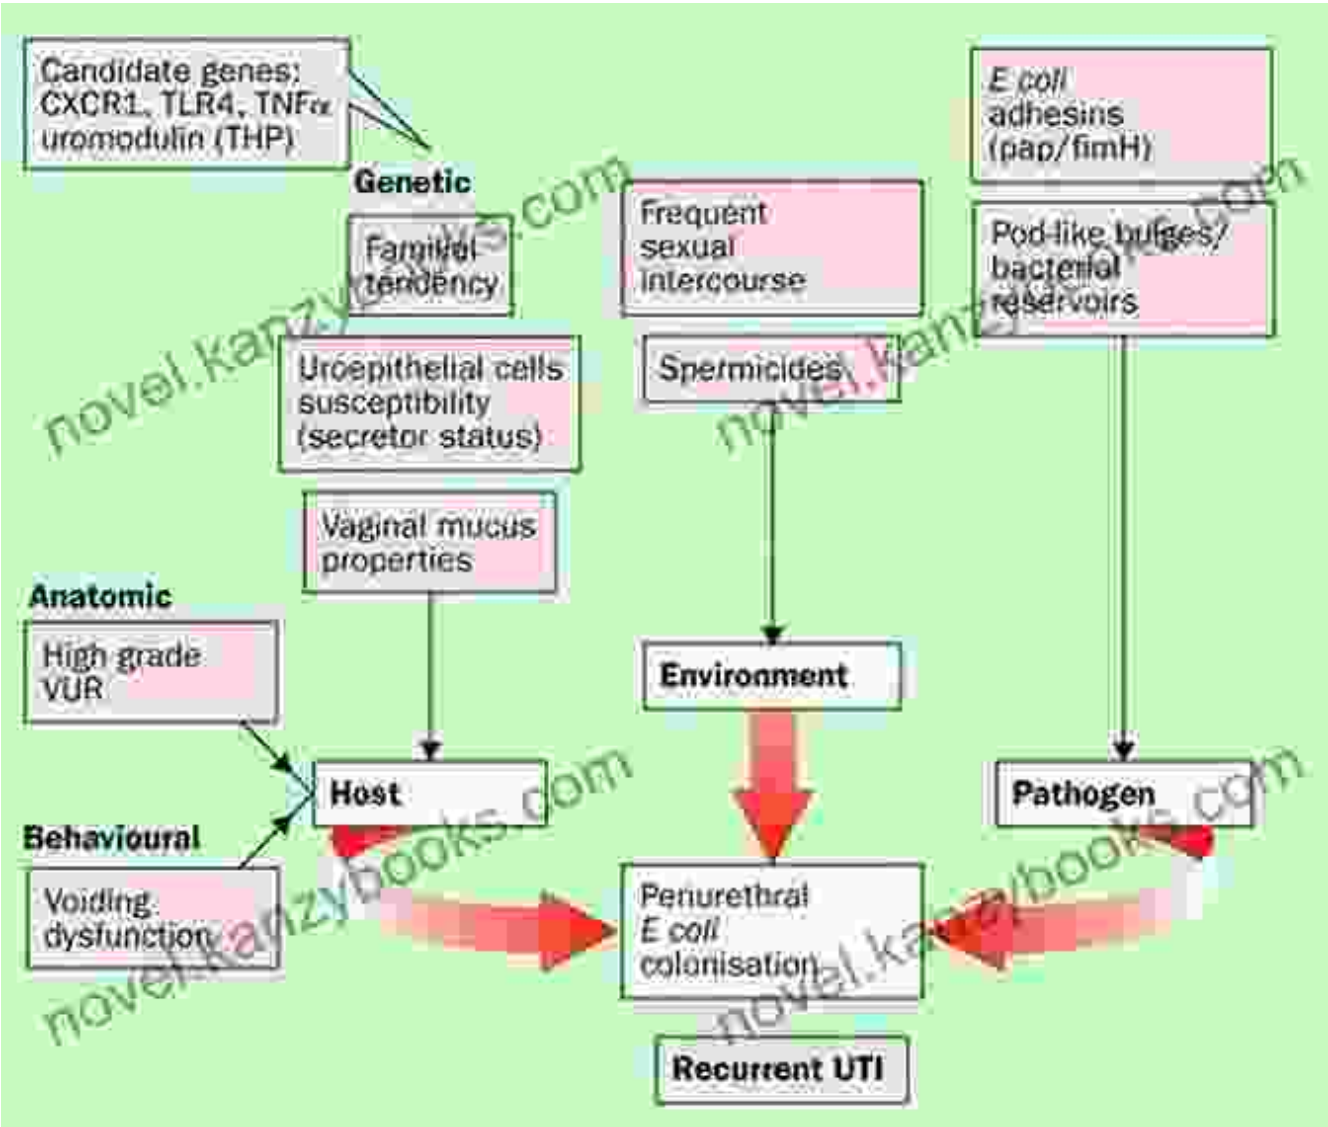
Candidate genes: CXCR1, TLR4, TNFα uromodulin (THP)

Genetic

Familial tendency

Uroepithelial cells susceptibility (secretor status)

Vaginal mucus properties

Anatomic

High grade VUR

Behavioural

Voiding dysfunction

Host

Frequent sexual intercourse

Spermicides

Environment

E coli adhesins (pap/fimH)

Pod-like bulges/ bacterial reservoirs

Pathogen

Periurethral E coli colonisation

Recurrent UTI

novel.kanzybooks.com
novel.kanzybooks.com
novel.kanzybooks.com
novel.kanzybooks.com